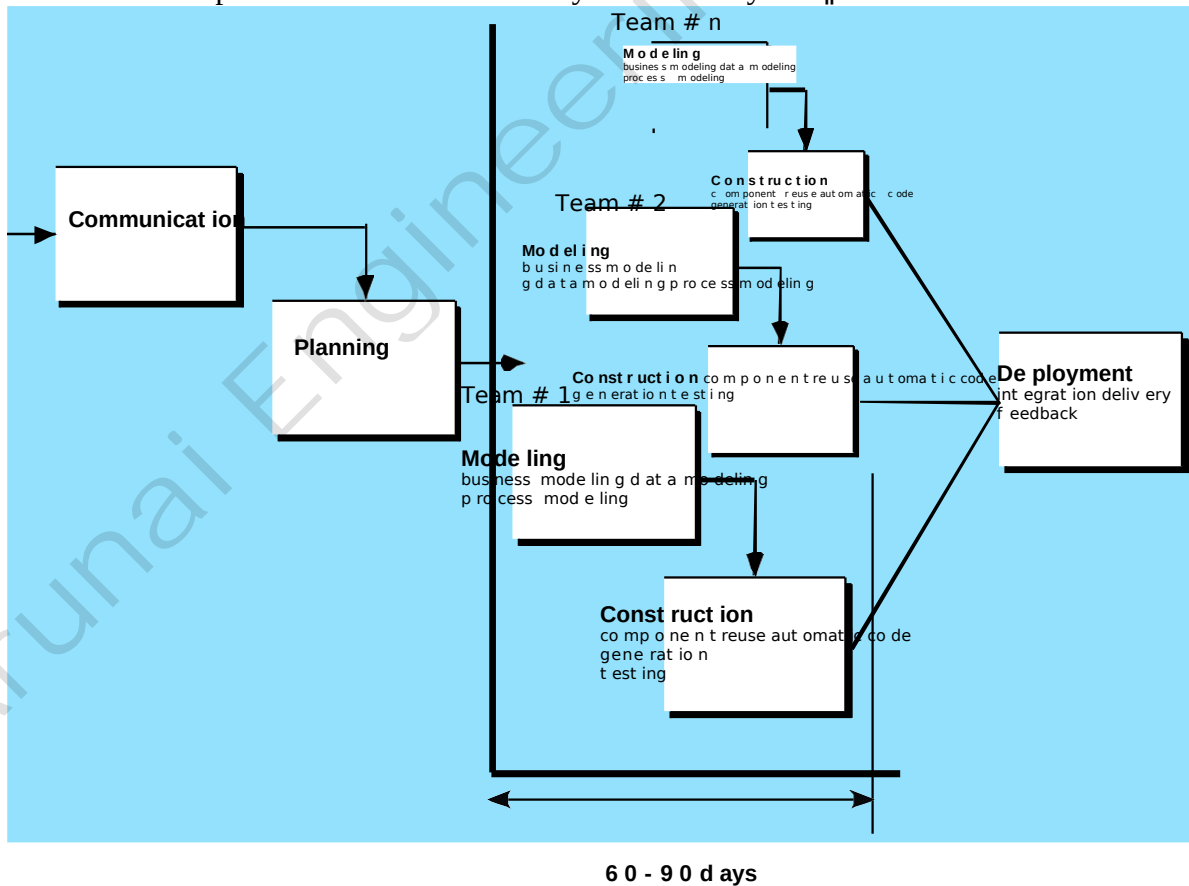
Team # n

Modeling
business modeling data modeling process modeling

Construction
component reuse automatic code generation testing

Team # 2

Modeling
business modelin g data modeling process modeling

Communication

Planning

Construction component reuse automatic code generation testing

Deployment
integration delivery feedback

Team # 1

Modeling
business modeling data modeling process modeling

Construction
component reuse automatic code generation testing

60 - 90 days